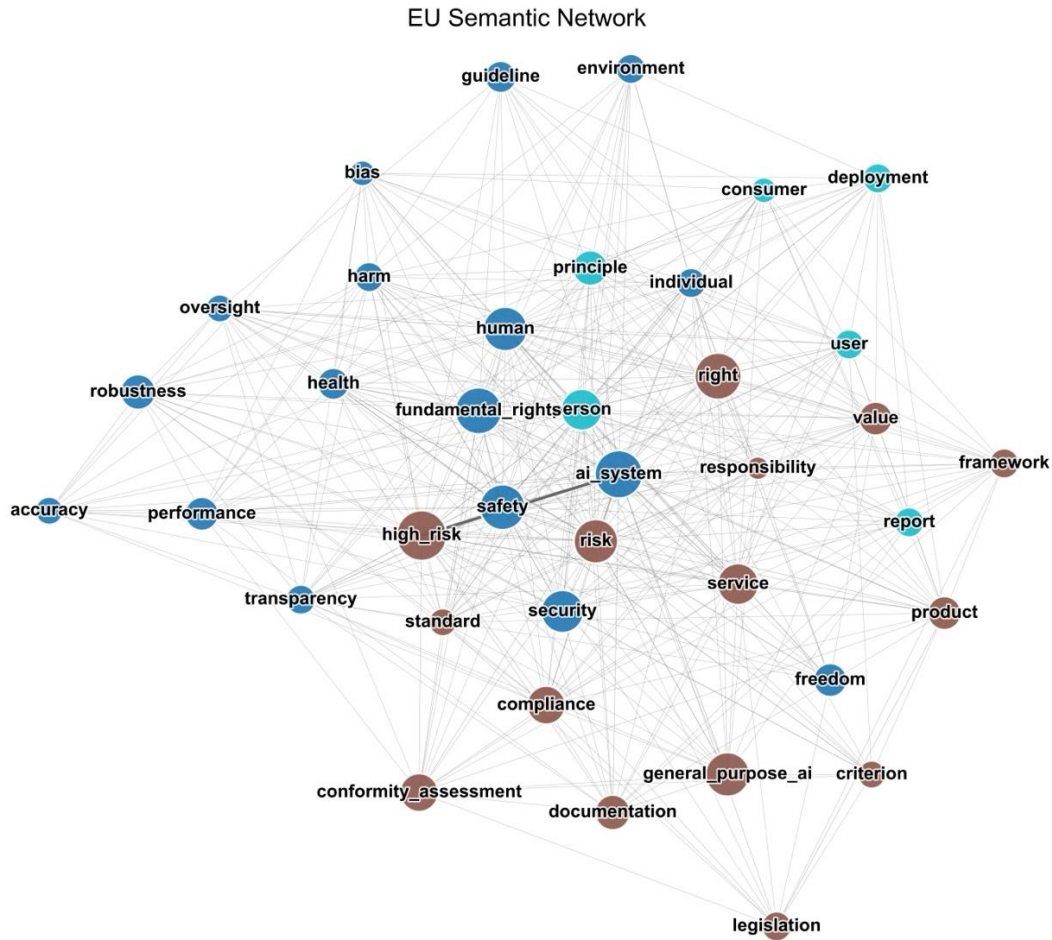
EU Semantic Network

guideline
environment
bias
consumer
deployment
principle
harm
individual
oversight
human
user
right
robustness
health
fundamental_rights
person
value
ai_system
responsibility
framework
accuracy
performance
safety
high_risk
risk
report
service
transparency
standard
security
product
freedom
compliance
general_purpose_ai
criterion
conformity_assessment
documentation
legislation